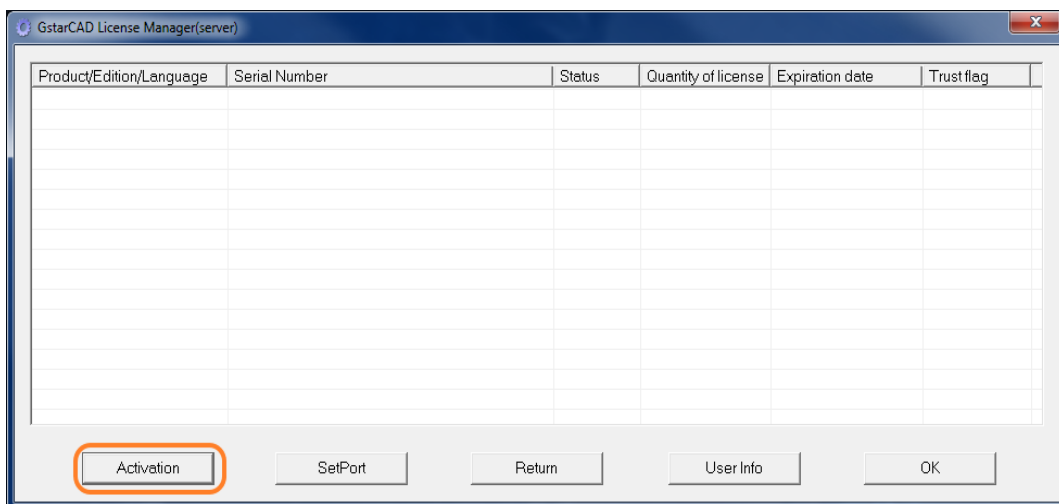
GstarCAD License Manager(server)

| Product/Edition/Language | Serial Number | Status | Quantity of license | Expiration date | Trust flag |
|---|---|---|---|---|---|

Activation SetPort Return User Info OK